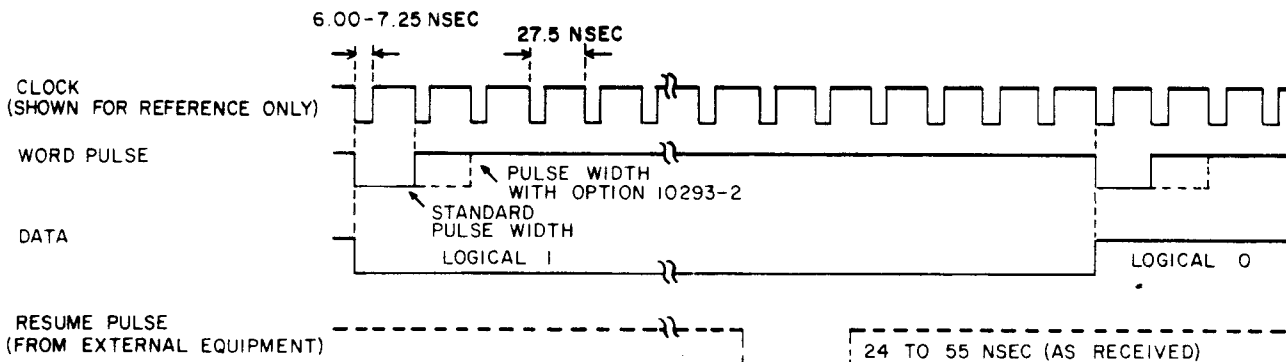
6.00-7.25 NSEC

27.5 NSEC

CLOCK
(SHOWN FOR REFERENCE ONLY)

WORD PULSE

PULSE WIDTH
WITH OPTION 10293-2

STANDARD
PULSE WIDTH

DATA

LOGICAL 1

LOGICAL 0

RESUME PULSE
(FROM EXTERNAL EQUIPMENT)

24 TO 55 NSEC (AS RECEIVED)